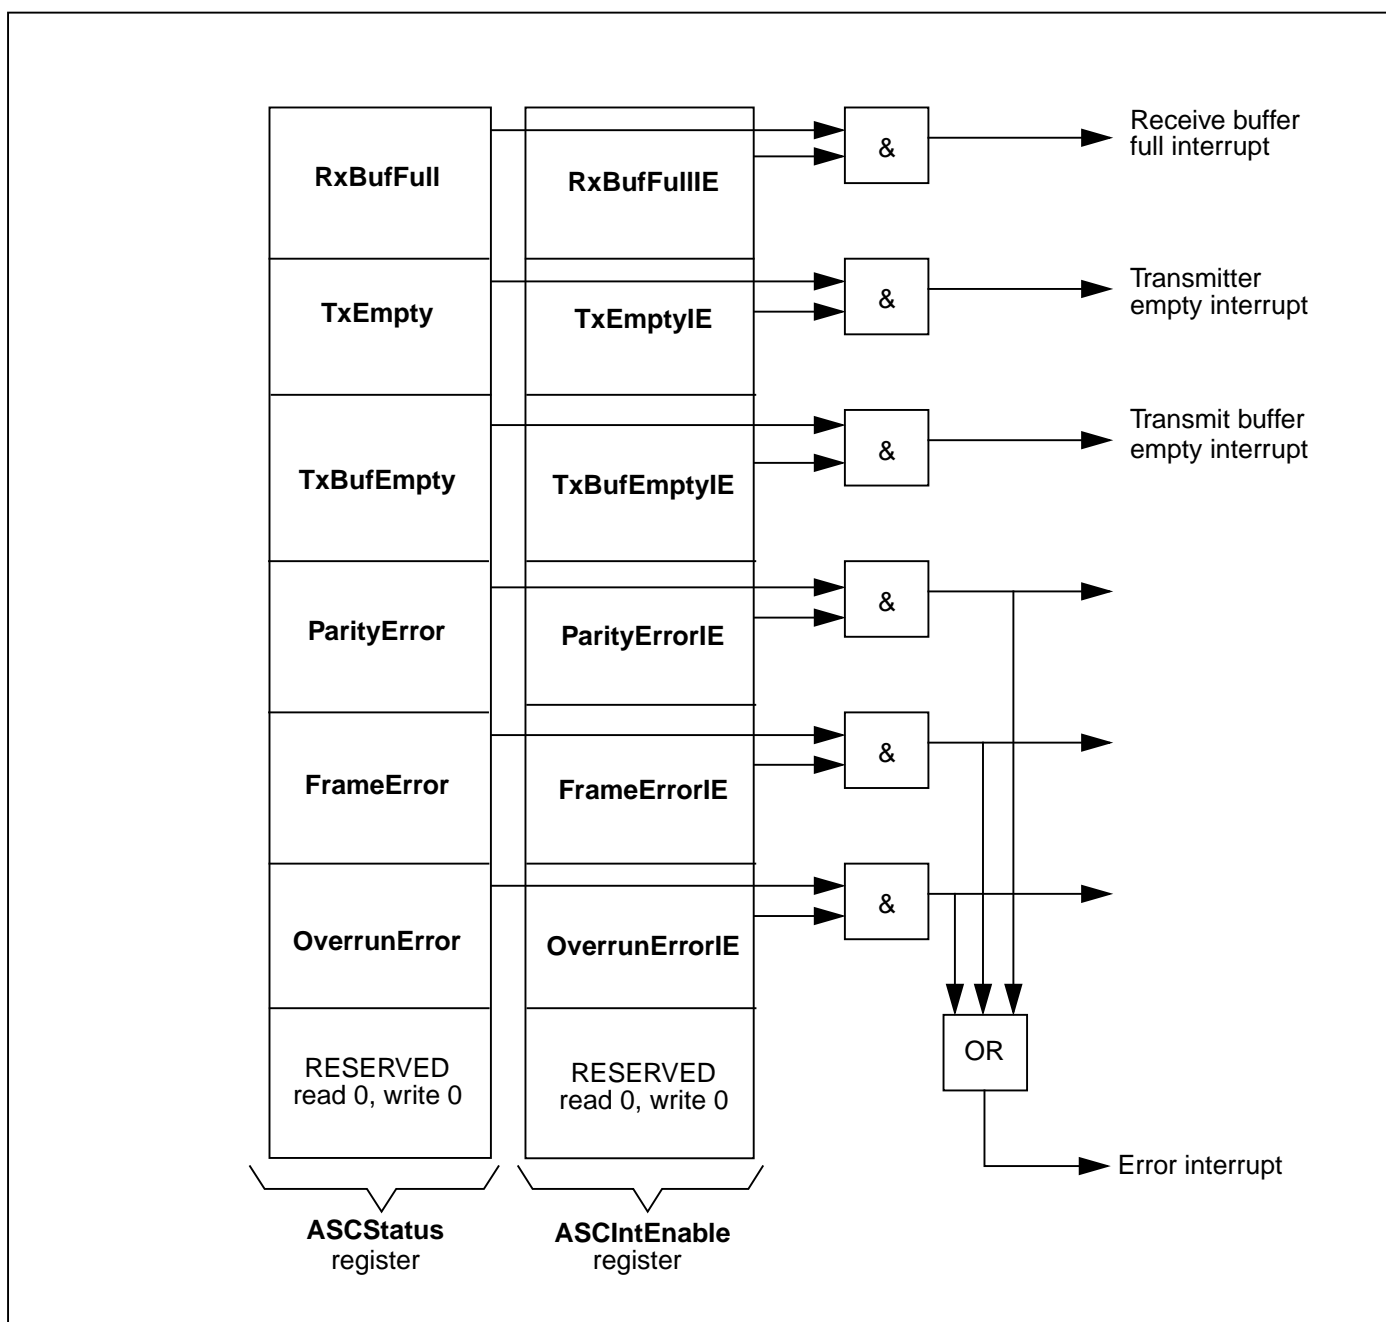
RxBufFull

RxBufFullIE

&

Receive buffer full interrupt

TxEmpty

TxEmptyIE

&

Transmitter empty interrupt

TxBufEmpty

TxBufEmptyIE

&

Transmit buffer empty interrupt

ParityError

ParityErrorIE

&

FrameError

FrameErrorIE

&

OverrunError

OverrunErrorIE

&

RESERVED
read 0, write 0

RESERVED
read 0, write 0

OR

Error interrupt

ASCStatus
register

ASCIntEnable
register